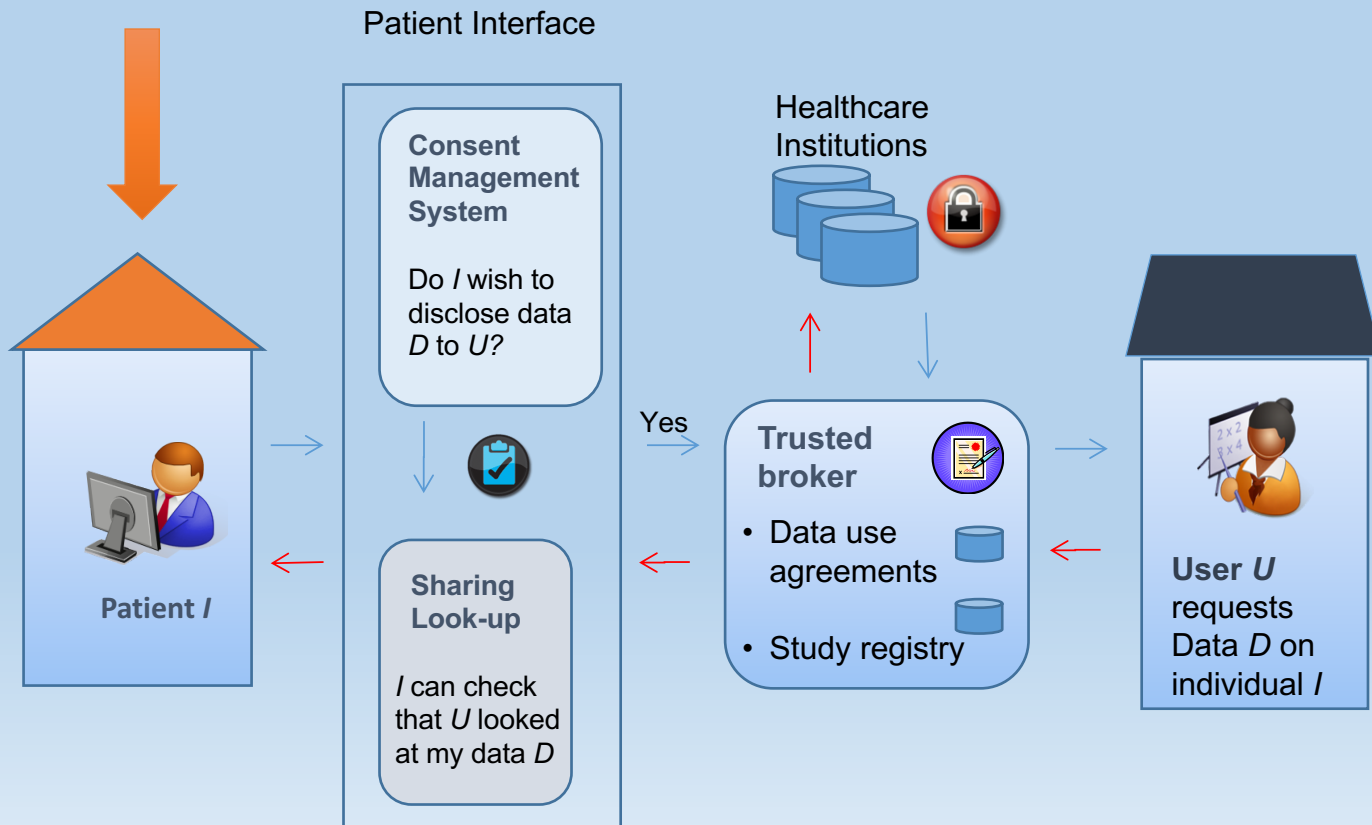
Patient Interface

Consent Management System

Do I wish to disclose data D to U?

Sharing Look-up

I can check that U looked at my data D

Patient I

Healthcare Institutions

Yes

Trusted broker

• Data use agreements

• Study registry

User U requests Data D on individual I